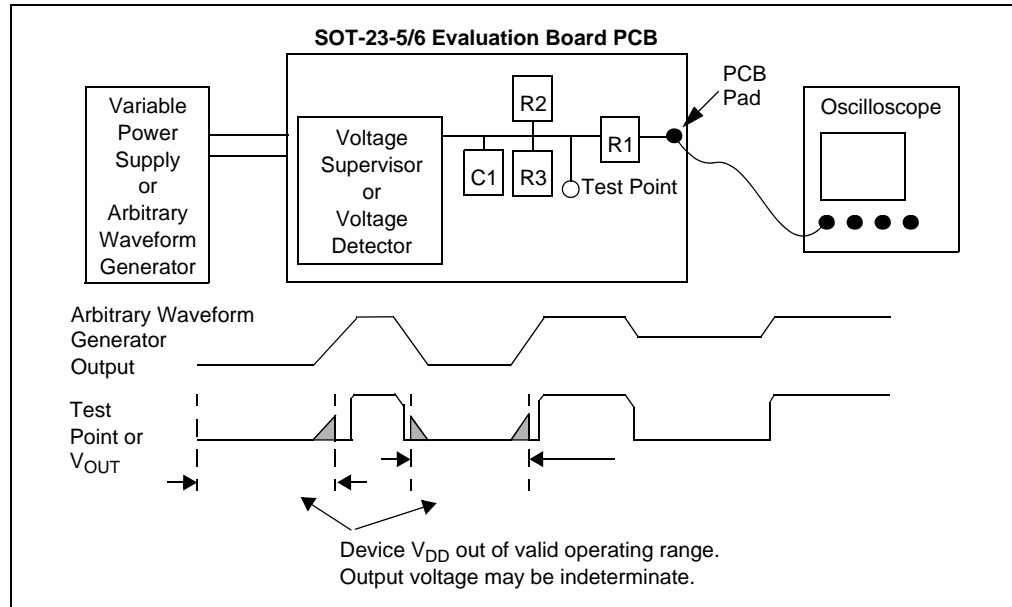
SOT-23-5/6 Evaluation Board PCB

Variable Power Supply or Arbitrary Waveform Generator

Voltage Supervisor or Voltage Detector

R2

C1

R3

R1

Test Point

PCB Pad

Oscilloscope

Arbitrary Waveform Generator Output

Test Point or $V_{OUT}$

Device $V_{DD}$ out of valid operating range.
Output voltage may be indeterminate.